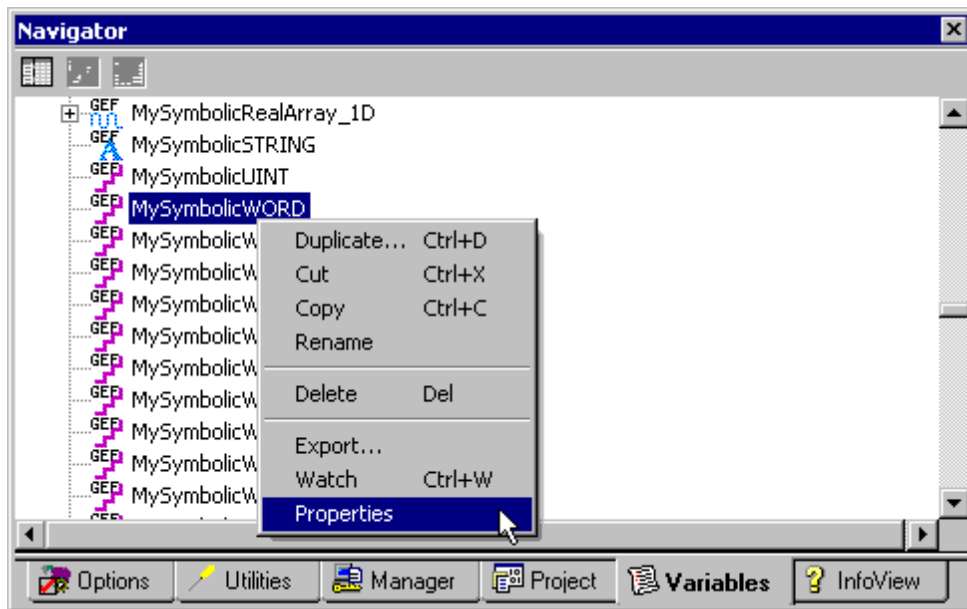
Navigator

GEF MySymbolicRealArray_1D
GEF MySymbolicSTRING
GEF MySymbolicUINT
GEF MySymbolicWORD
GEF MySymbolicW
GEF MySymbolicW
GEF MySymbolicW
GEF MySymbolicW
GEF MySymbolicW
GEF MySymbolicW
GEF MySymbolicW
GEF MySymbolicW
GEF MySymbolicW

Duplicate... Ctrl+D
Cut Ctrl+X
Copy Ctrl+C
Rename
Delete Del
Export...
Watch Ctrl+W
Properties

Options | Utilities | Manager | Project | Variables | InfoView